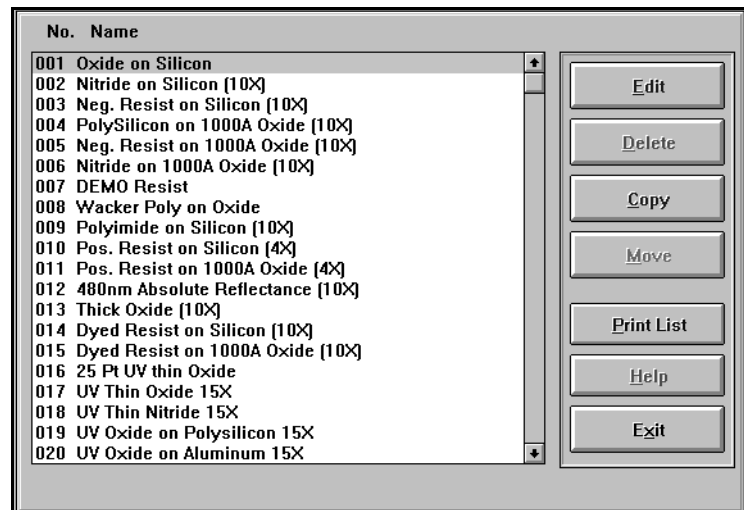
No. Name

001 Oxide on Silicon
002 Nitride on Silicon (10X)
003 Neg. Resist on Silicon (10X)
004 PolySilicon on 1000A Oxide (10X)
005 Neg. Resist on 1000A Oxide (10X)
006 Nitride on 1000A Oxide (10X)
007 DEMO Resist
008 Wacker Poly on Oxide
009 Polyimide on Silicon (10X)
010 Pos. Resist on Silicon (4X)
011 Pos. Resist on 1000A Oxide (4X)
012 480nm Absolute Reflectance (10X)
013 Thick Oxide (10X)
014 Dyed Resist on Silicon (10X)
015 Dyed Resist on 1000A Oxide (10X)
016 25 Pt UV thin Oxide
017 UV Thin Oxide 15X
018 UV Thin Nitride 15X
019 UV Oxide on Polysilicon 15X
020 UV Oxide on Aluminum 15X

Edit
Delete
Copy
Move
Print List
Help
Exit